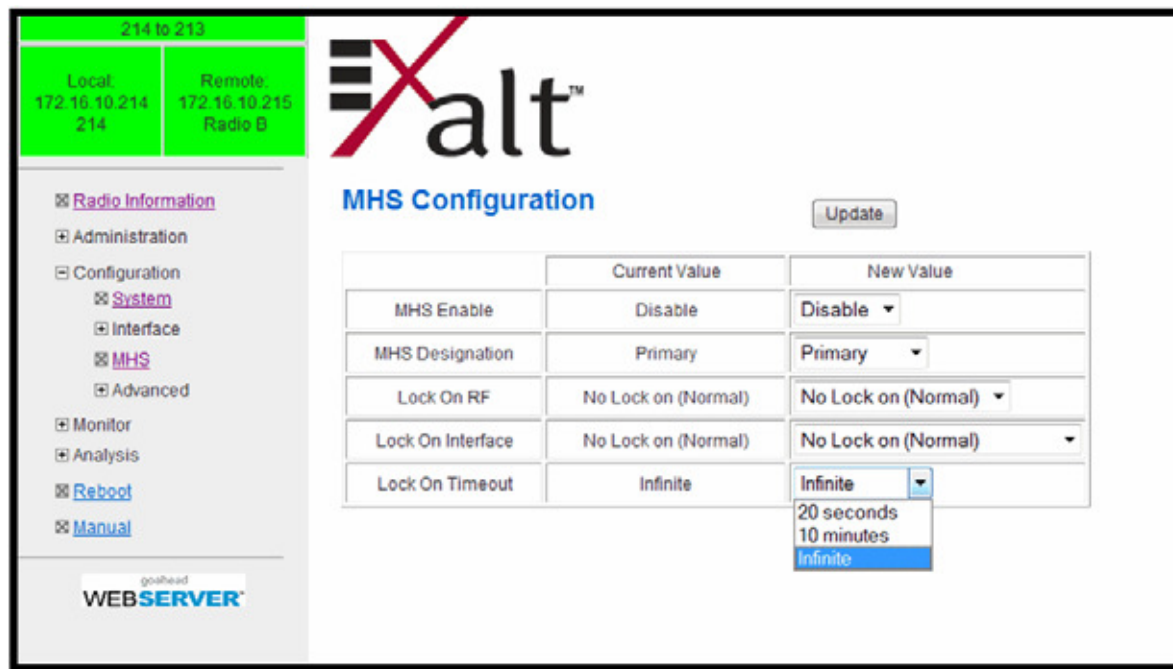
214 to 213

Local:
172.16.10.214
214

Remote:
172.16.10.215
Radio B

⊠ Radio Information
⊞ Administration
⊟ Configuration
⊠ System
⊞ Interface
⊠ MHS
⊞ Advanced
⊞ Monitor
⊞ Analysis
⊠ Reboot
⊠ Manual

goahead
WEBSERVER

Xalt™

MHS Configuration

Update

| | Current Value | New Value |
|---|---|---|
| MHS Enable | Disable | Disable |
| MHS Designation | Primary | Primary |
| Lock On RF | No Lock on (Normal) | No Lock on (Normal) |
| Lock On Interface | No Lock on (Normal) | No Lock on (Normal) |
| Lock On Timeout | Infinite | Infinite |

20 seconds
10 minutes
Infinite